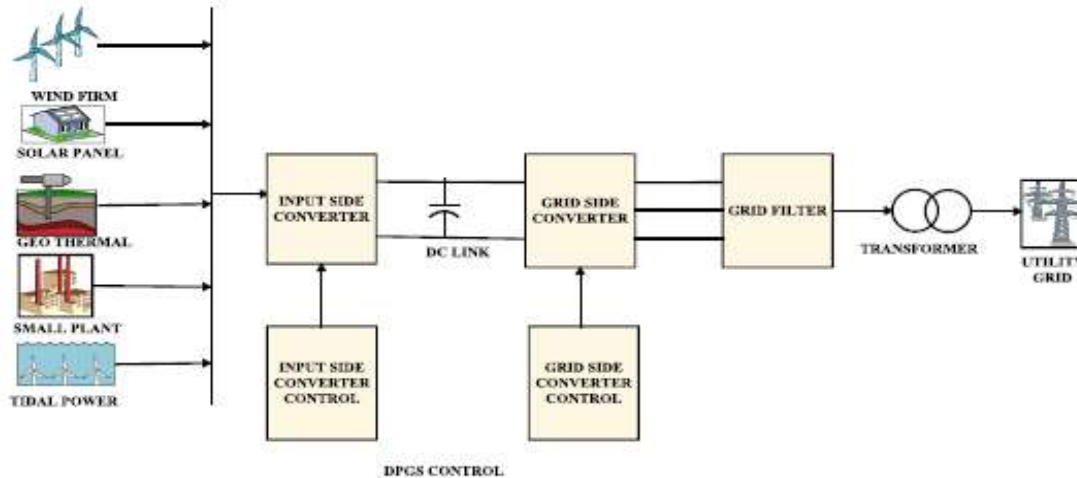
WIND FIRM
SOLAR PANEL
GEO THERMAL
SMALL PLANT
TIDAL POWER
INPUT SIDE CONVERTER
DC LINK
GRID SIDE CONVERTER
GRID FILTER
TRANSFORMER
UTILITY GRID
INPUT SIDE CONVERTER CONTROL
GRID SIDE CONVERTER CONTROL
DPGS CONTROL